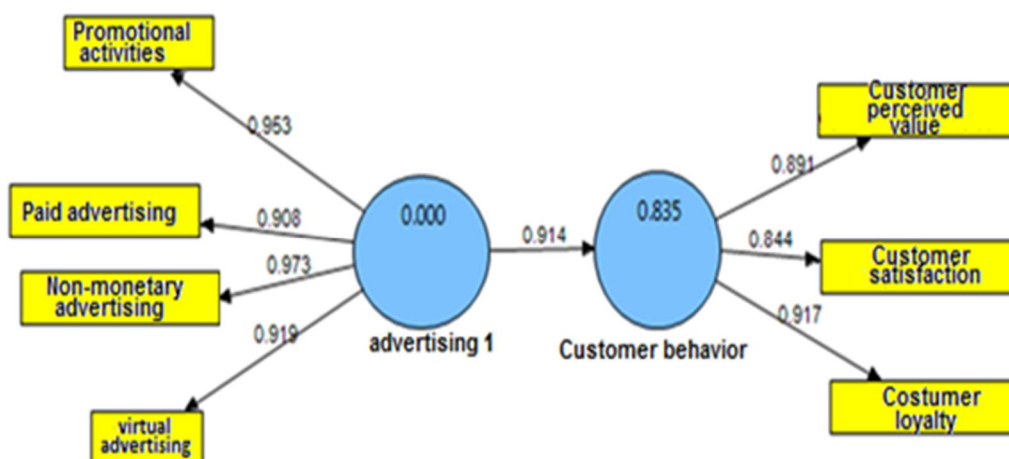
Promotional activities

0.953

Paid advertising

0.908

0.973

Non-monetary advertising

0.919

virtual advertising

0.000

advertising 1

0.914

0.835

Customer behavior

0.891

Customer perceived value

0.844

Customer satisfaction

0.917

Costumer loyalty